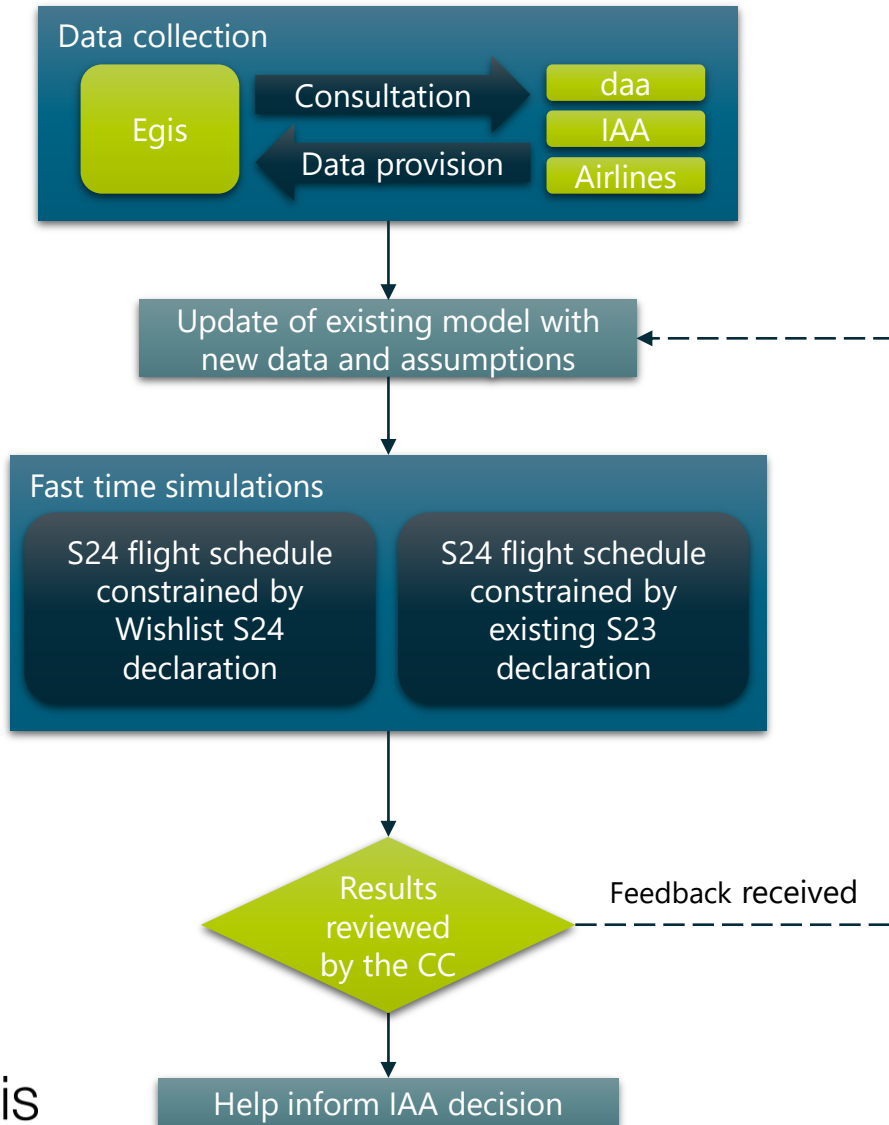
Data collection

Egis

Consultation

Data provision

daa

IAA

Airlines

Update of existing model with new data and assumptions

Fast time simulations

S24 flight schedule constrained by Wishlist S24 declaration

S24 flight schedule constrained by existing S23 declaration

Results reviewed by the CC

Feedback received

is

Help inform IAA decision